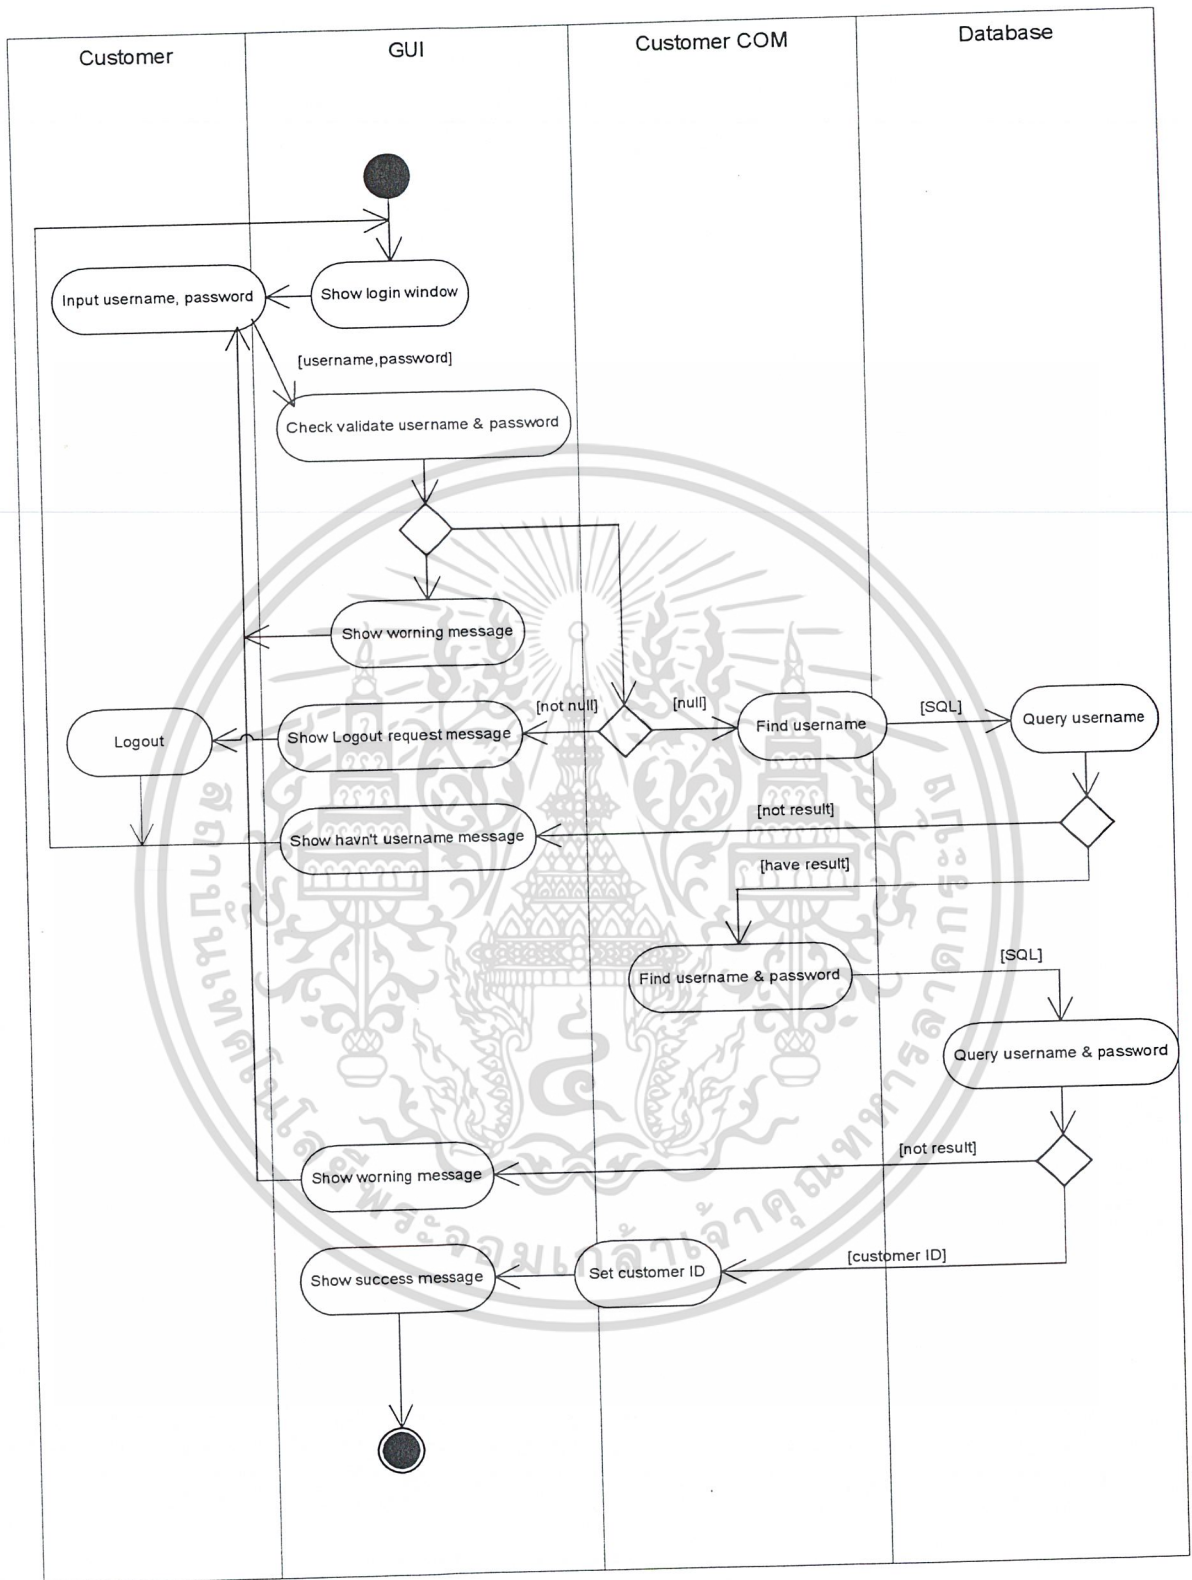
Customer

GUI

Customer COM

Database

Input username, password

Show login window

[username,password]

Check validate username & password

Show worning message

[not null]

[null]

Logout

Show Logout request message

Find username

[SQL]

Query username

[not result]

Show havn't username message

[have result]

Find username & password

[SQL]

Query username & password

[not result]

Show worning message

[customer ID]

Show success message

Set customer ID